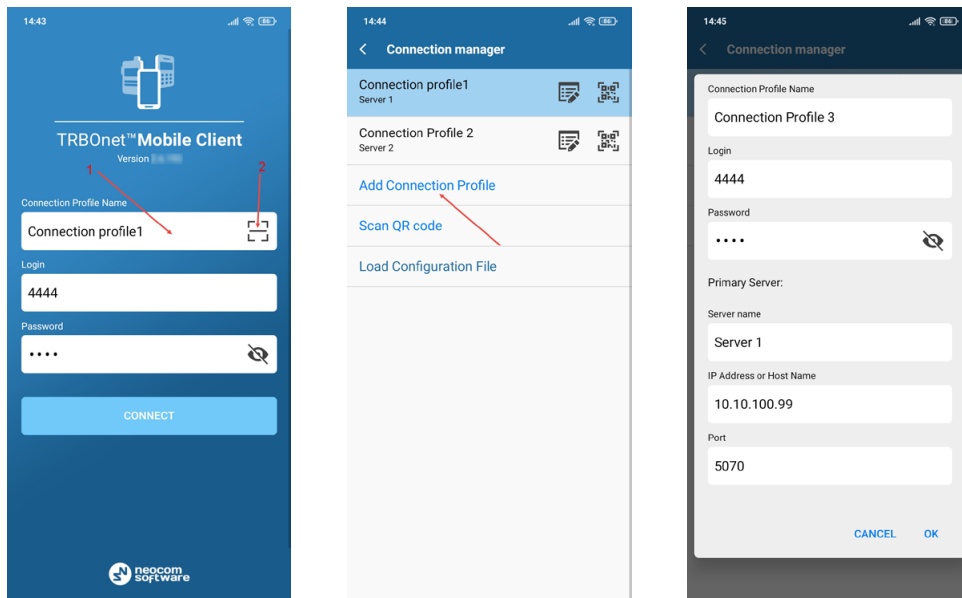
14:43

TRBOnet™ Mobile Client
Version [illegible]

1
2

Connection Profile Name
Connection profile1

Login
4444

Password
••••

CONNECT

neocom software

14:44

Connection manager

Connection profile1
Server 1

Connection Profile 2
Server 2

Add Connection Profile

Scan QR code

Load Configuration File

14:45

Connection manager

Connection Profile Name
Connection Profile 3

Login
4444

Password
••••

Primary Server:

Server name
Server 1

IP Address or Host Name
10.10.100.99

Port
5070

CANCEL OK